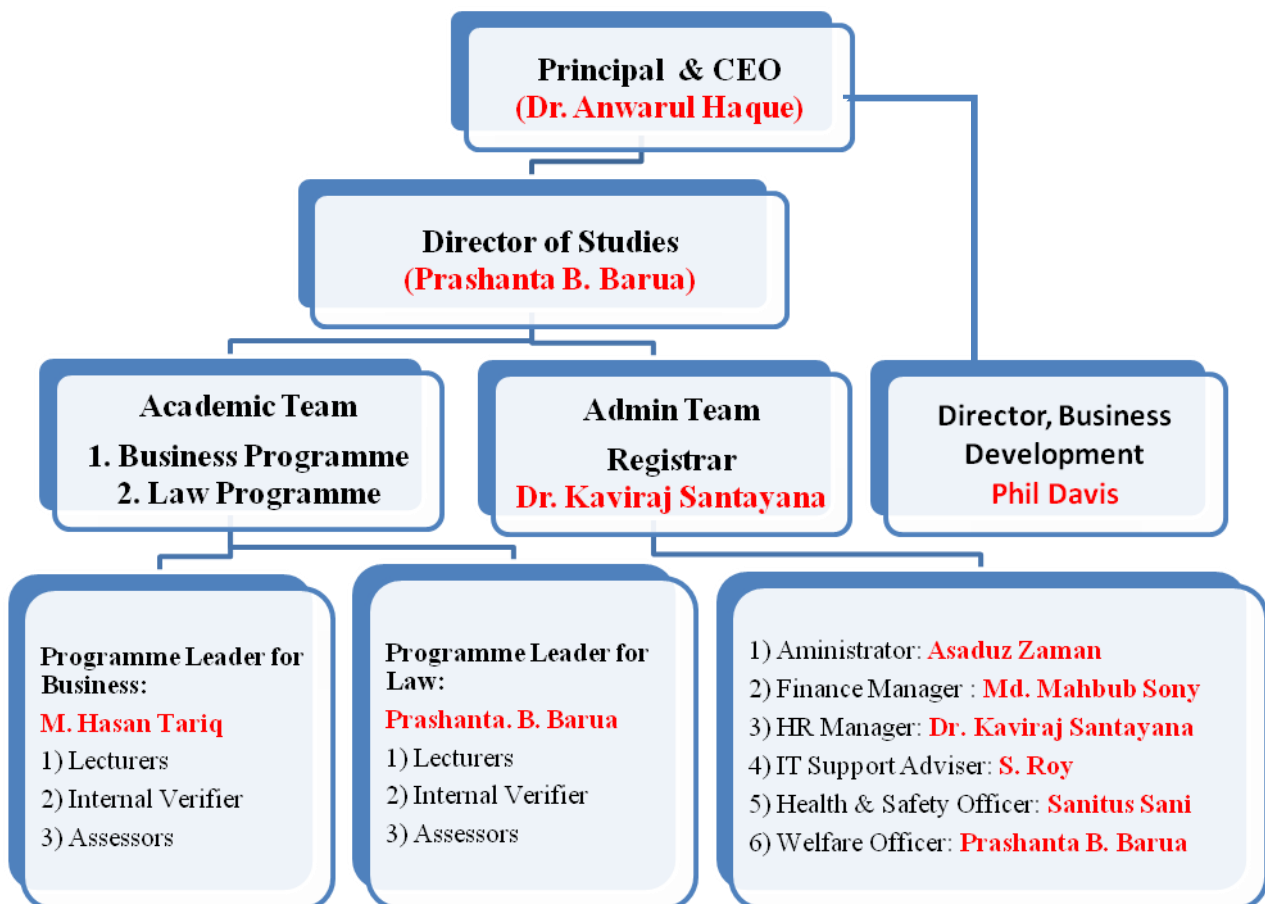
Principal & CEO
(Dr. Anwarul Haque)

Director of Studies
(Prashanta B. Barua)

Academic Team
1. Business Programme
2. Law Programme

Admin Team
Registrar
Dr. Kaviraj Santayana

Director, Business Development
Phil Davis

Programme Leader for Business:
M. Hasan Tariq
1) Lecturers
2) Internal Verifier
3) Assessors

Programme Leader for Law:
Prashanta. B. Barua
1) Lecturers
2) Internal Verifier
3) Assessors

1) Aministrator: Asaduz Zaman
2) Finance Manager : Md. Mahbub Sony
3) HR Manager: Dr. Kaviraj Santayana
4) IT Support Adviser: S. Roy
5) Health & Safety Officer: Sanitus Sani
6) Welfare Officer: Prashanta B. Barua